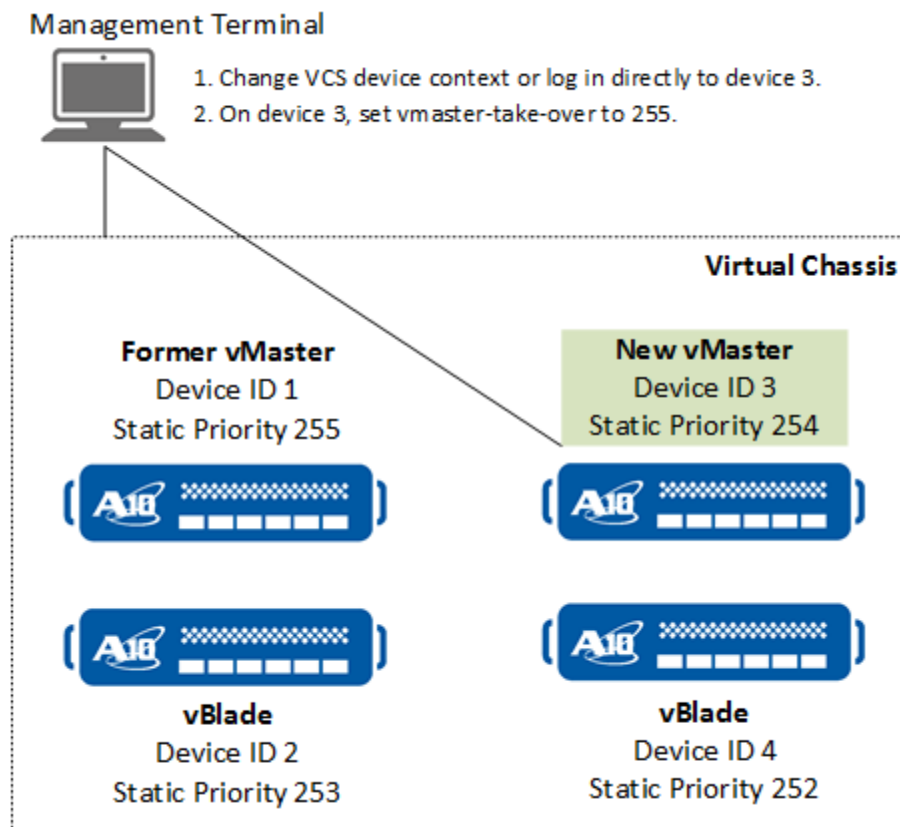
Management Terminal

1. Change VCS device context or log in directly to device 3.
2. On device 3, set vmaster-take-over to 255.

Virtual Chassis

Former vMaster
Device ID 1
Static Priority 255

New vMaster
Device ID 3
Static Priority 254

A10

A10

A10

A10

vBlade
Device ID 2
Static Priority 253

vBlade
Device ID 4
Static Priority 252